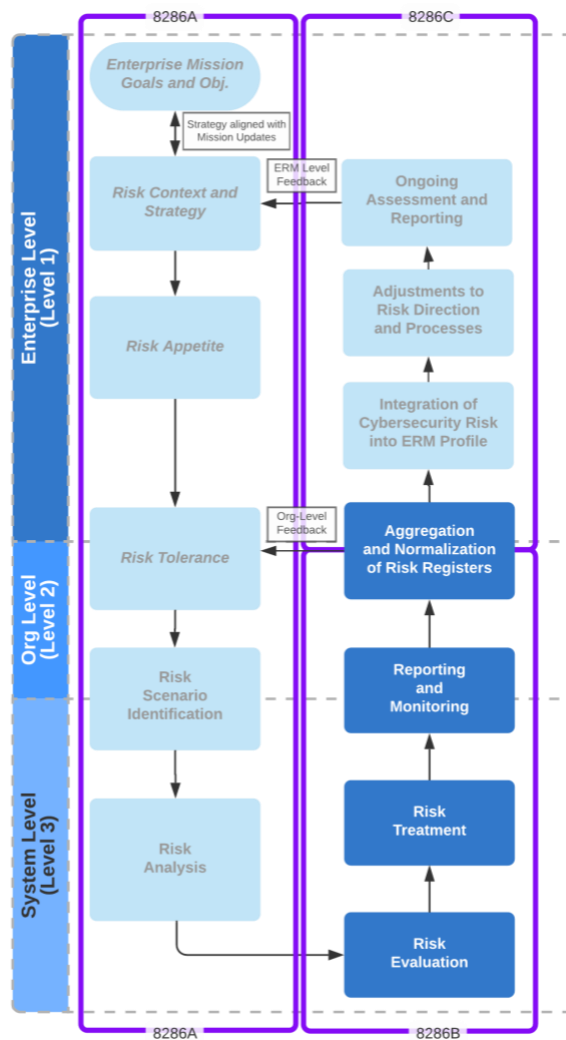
8286A

8286C

Enterprise Level (Level 1)

Org Level (Level 2)

System Level (Level 3)

Enterprise Mission Goals and Obj.

Strategy aligned with Mission Updates

Risk Context and Strategy

ERM Level Feedback

Ongoing Assessment and Reporting

Adjustments to Risk Direction and Processes

Risk Appetite

Integration of Cybersecurity Risk into ERM Profile

Org-Level Feedback

Risk Tolerance

Aggregation and Normalization of Risk Registers

Risk Scenario Identification

Reporting and Monitoring

Risk Treatment

Risk Analysis

Risk Evaluation

8286A

8286B